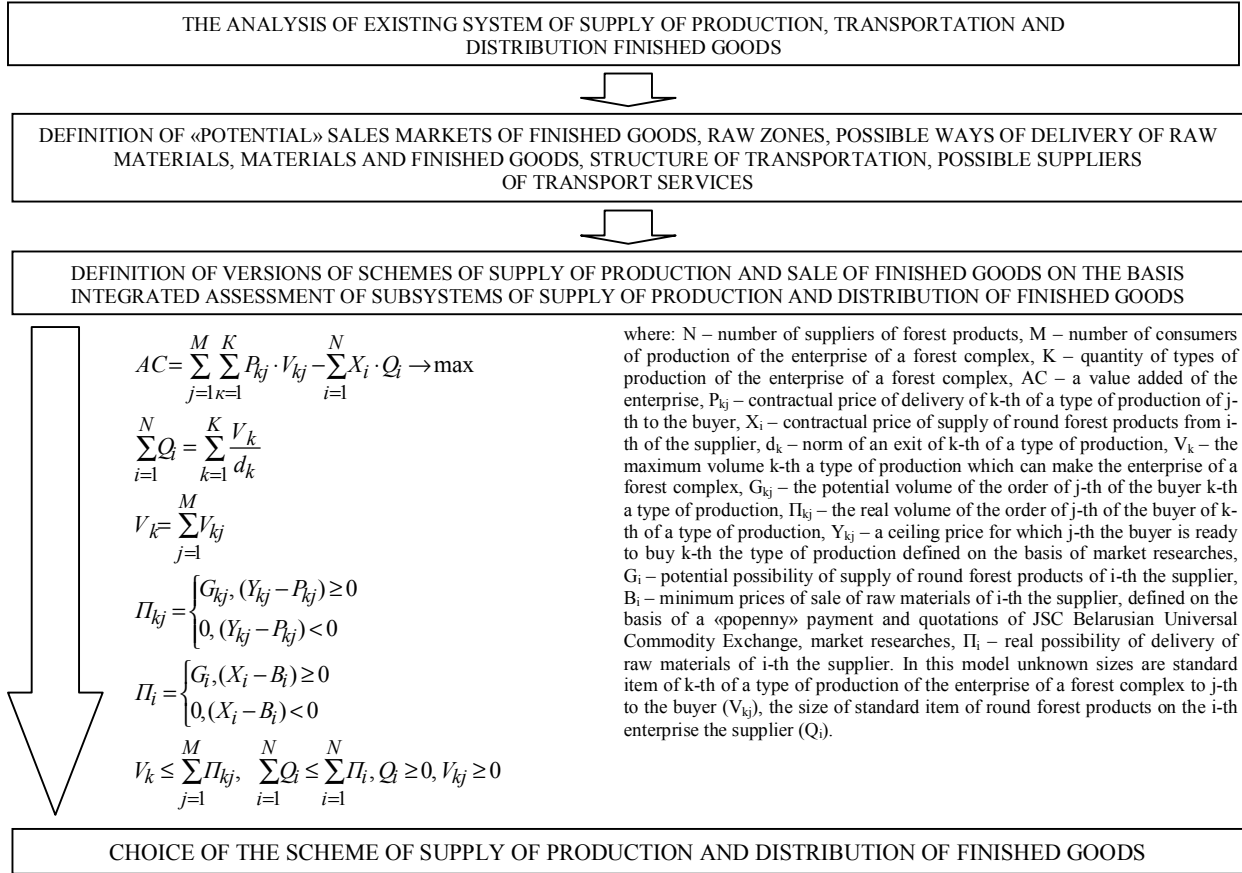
THE ANALYSIS OF EXISTING SYSTEM OF SUPPLY OF PRODUCTION, TRANSPORTATION AND DISTRIBUTION FINISHED GOODS

DEFINITION OF «POTENTIAL» SALES MARKETS OF FINISHED GOODS, RAW ZONES, POSSIBLE WAYS OF DELIVERY OF RAW MATERIALS, MATERIALS AND FINISHED GOODS, STRUCTURE OF TRANSPORTATION, POSSIBLE SUPPLIERS OF TRANSPORT SERVICES

DEFINITION OF VERSIONS OF SCHEMES OF SUPPLY OF PRODUCTION AND SALE OF FINISHED GOODS ON THE BASIS INTEGRATED ASSESSMENT OF SUBSYSTEMS OF SUPPLY OF PRODUCTION AND DISTRIBUTION OF FINISHED GOODS

$AC = \sum_{j=1}^{M} \sum_{\kappa=1}^{K} P_{kj} \cdot V_{kj} - \sum_{i=1}^{N} X_i \cdot Q_i \rightarrow \max$

$\sum_{i=1}^{N} Q_i = \sum_{k=1}^{K} \frac{V_k}{d_k}$

$V_k = \sum_{j=1}^{M} V_{kj}$

$\Pi_{kj} = \begin{cases} G_{kj}, (Y_{kj} - P_{kj}) \geq 0 \\ 0, (Y_{kj} - P_{kj}) < 0 \end{cases}$

$\Pi_i = \begin{cases} G_i, (X_i - B_i) \geq 0 \\ 0, (X_i - B_i) < 0 \end{cases}$

$V_k \leq \sum_{j=1}^{M} \Pi_{kj}, \quad \sum_{i=1}^{N} Q_i \leq \sum_{i=1}^{N} \Pi_i, Q_i \geq 0, V_{kj} \geq 0$

where: N – number of suppliers of forest products, M – number of consumers of production of the enterprise of a forest complex, K – quantity of types of production of the enterprise of a forest complex, AC – a value added of the enterprise, $P_{kj}$ – contractual price of delivery of k-th of a type of production of j-th to the buyer, $X_i$ – contractual price of supply of round forest products from i-th of the supplier, $d_k$ – norm of an exit of k-th of a type of production, $V_k$ – the maximum volume k-th a type of production which can make the enterprise of a forest complex, $G_{kj}$ – the potential volume of the order of j-th of the buyer k-th a type of production, $\Pi_{kj}$ – the real volume of the order of j-th of the buyer of k-th of a type of production, $Y_{kj}$ – a ceiling price for which j-th the buyer is ready to buy k-th the type of production defined on the basis of market researches, $G_i$ – potential possibility of supply of round forest products of i-th the supplier, $B_i$ – minimum prices of sale of raw materials of i-th the supplier, defined on the basis of a «popenny» payment and quotations of JSC Belarusian Universal Commodity Exchange, market researches, $\Pi_i$ – real possibility of delivery of raw materials of i-th the supplier. In this model unknown sizes are standard item of k-th of a type of production of the enterprise of a forest complex to j-th to the buyer ($V_{kj}$), the size of standard item of round forest products on the i-th enterprise the supplier ($Q_i$).

CHOICE OF THE SCHEME OF SUPPLY OF PRODUCTION AND DISTRIBUTION OF FINISHED GOODS